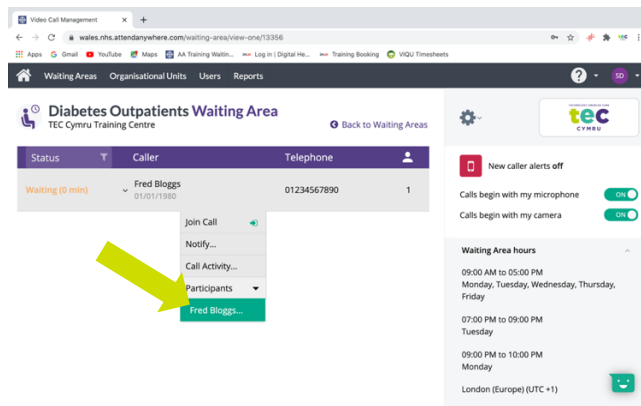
Video Call Management
wales.nhs.attendanywhere.com/waiting-area/view-one/13356
Apps Gmail YouTube Maps AA Training Waitin... Log in | Digital He... Training Booking VIQU Timesheets

Waiting Areas Organisational Units Users Reports SD

Diabetes Outpatients Waiting Area
TEC Cymru Training Centre
Back to Waiting Areas

tec CYMRU

| Status | Caller | Telephone | |
|---|---|---|---|
| Waiting (0 min) | Fred Bloggs 01/01/1980 | 01234567890 | 1 |

Join Call
Notify...
Call Activity...
Participants
Fred Bloggs...

New caller alerts off
Calls begin with my microphone ON
Calls begin with my camera ON

Waiting Area hours
09:00 AM to 05:00 PM
Monday, Tuesday, Wednesday, Thursday, Friday
07:00 PM to 09:00 PM
Tuesday
09:00 PM to 10:00 PM
Monday
London (Europe) (UTC +1)